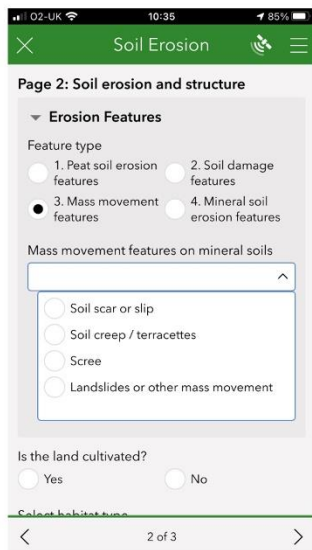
O2-UK 10:35 85%

Soil Erosion

Page 2: Soil erosion and structure

Erosion Features

Feature type

1. Peat soil erosion features

2. Soil damage features

3. Mass movement features

4. Mineral soil erosion features

Mass movement features on mineral soils

Soil scar or slip

Soil creep / terracettes

Scree

Landslides or other mass movement

Is the land cultivated?

Yes

No

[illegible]

2 of 3